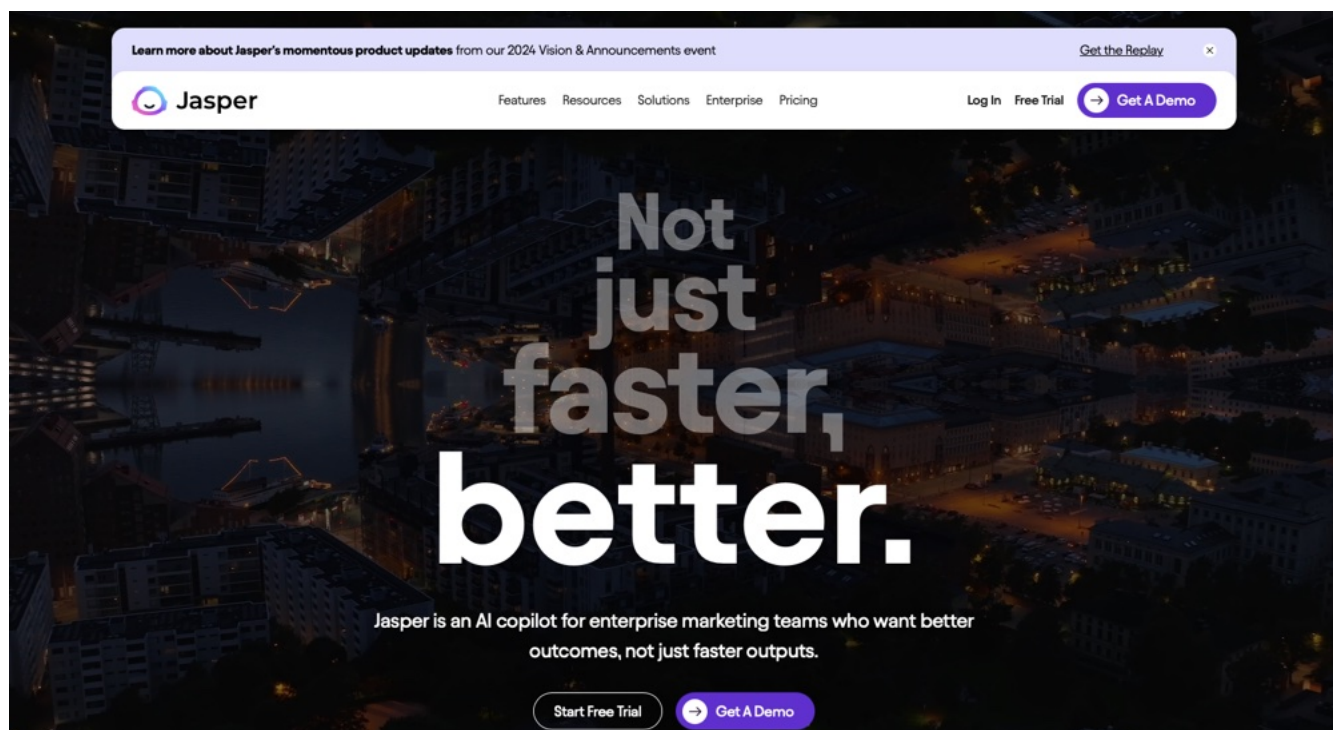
Learn more about Jasper's momentous product updates from our 2024 Vision & Announcements event

Get the Replay

Jasper

Features Resources Solutions Enterprise Pricing

Log In Free Trial Get A Demo

Not just faster, better.

Jasper is an AI copilot for enterprise marketing teams who want better outcomes, not just faster outputs.

Start Free Trial Get A Demo